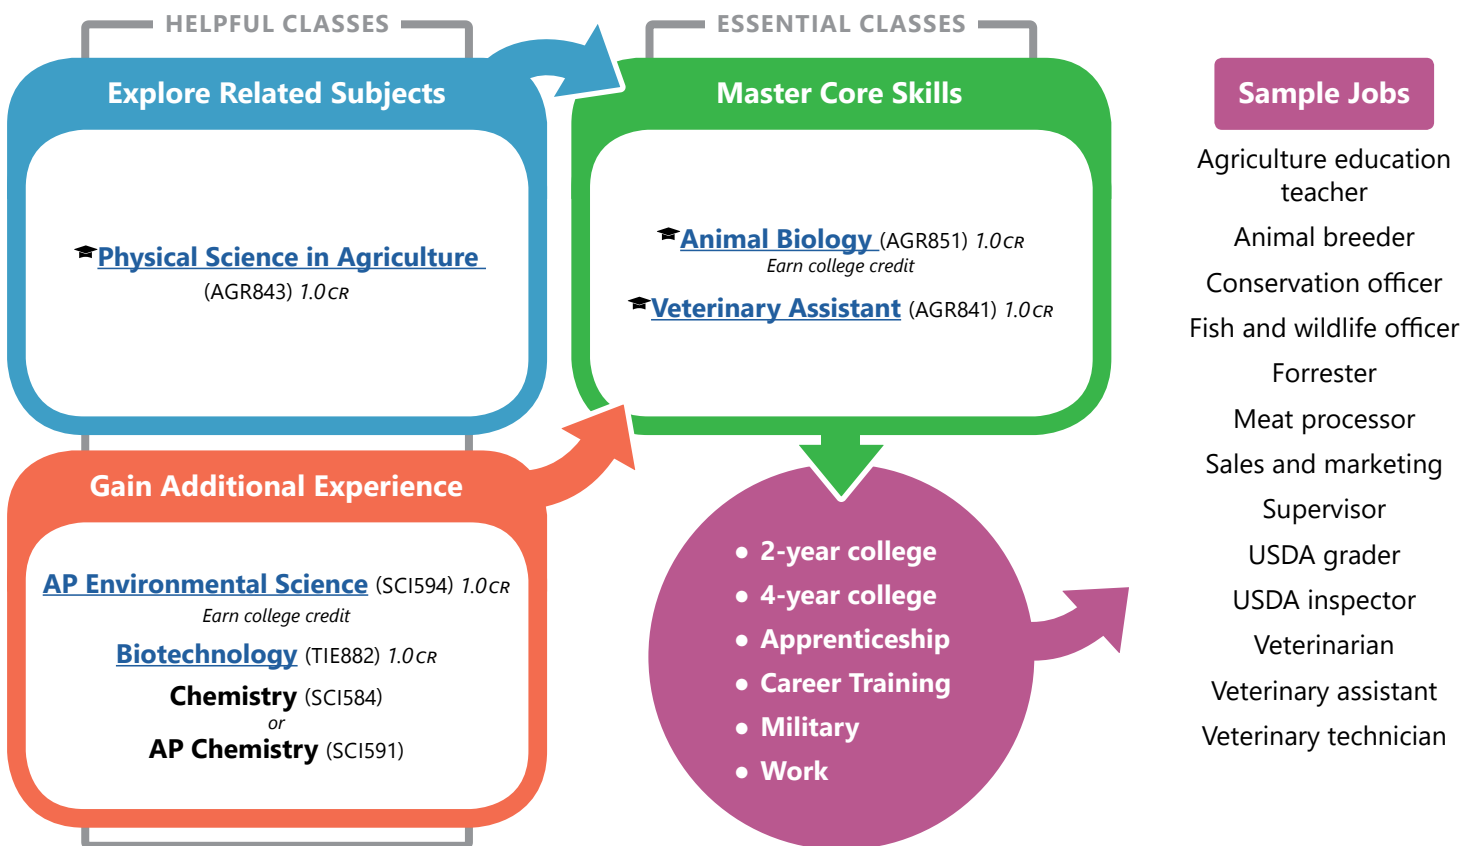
HELPFUL CLASSES

Explore Related Subjects

Physical Science in Agriculture (AGR843) 1.0CR

ESSENTIAL CLASSES

Master Core Skills

Animal Biology (AGR851) 1.0CR
Earn college credit

Veterinary Assistant (AGR841) 1.0CR

Gain Additional Experience

AP Environmental Science (SCI594) 1.0CR
Earn college credit

Biotechnology (TIE882) 1.0CR

Chemistry (SCI584)
or
AP Chemistry (SCI591)

- 2-year college
- 4-year college
- Apprenticeship
- Career Training
- Military
- Work

Sample Jobs

Agriculture education teacher
Animal breeder
Conservation officer
Fish and wildlife officer
Forrester
Meat processor
Sales and marketing
Supervisor
USDA grader
USDA inspector
Veterinarian
Veterinary assistant
Veterinary technician